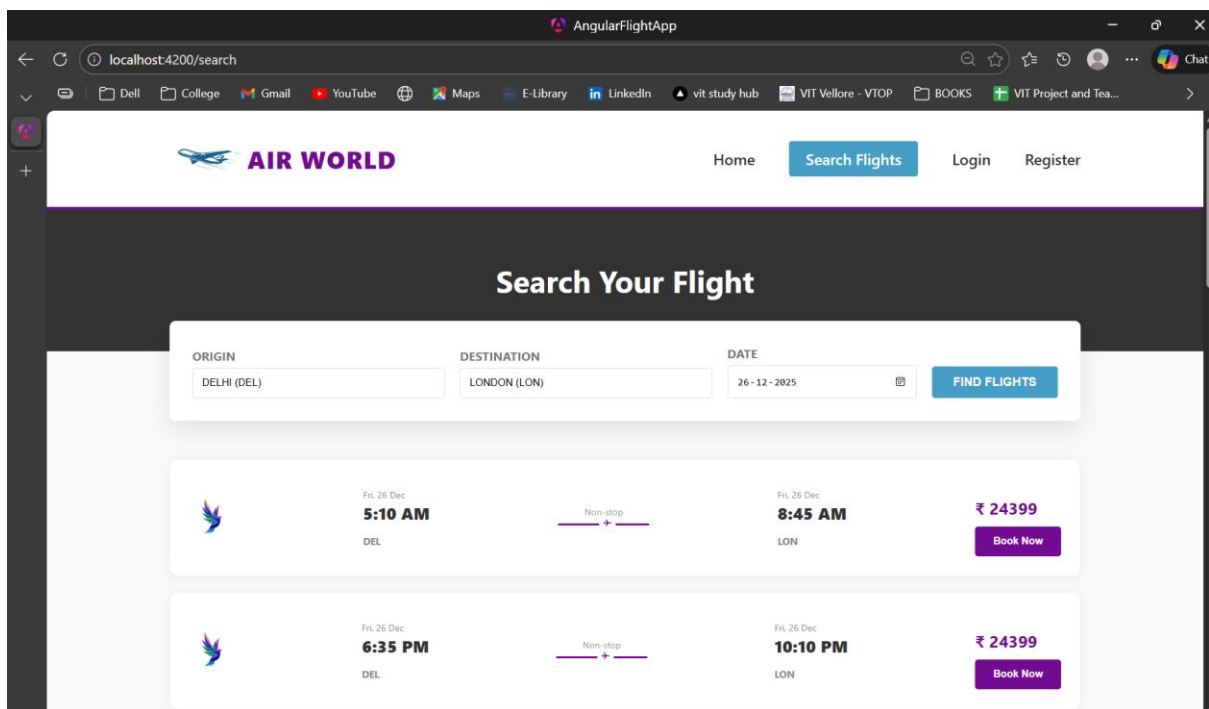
AngularFlightApp

localhost:4200/search

Chat

Dell College Gmail YouTube Maps E-Library LinkedIn vit study hub VIT Vellore - VTOP BOOKS VIT Project and Tea...

AIR WORLD

Home Search Flights Login Register

Search Your Flight

ORIGIN
DELHI (DEL)

DESTINATION
LONDON (LON)

DATE
26-12-2025

FIND FLIGHTS

Fri, 26 Dec
5:10 AM
DEL

Non-stop

Fri, 26 Dec
8:45 AM
LON

₹ 24399
Book Now

Fri, 26 Dec
6:35 PM
DEL

Non-stop

Fri, 26 Dec
10:10 PM
LON

₹ 24399
Book Now